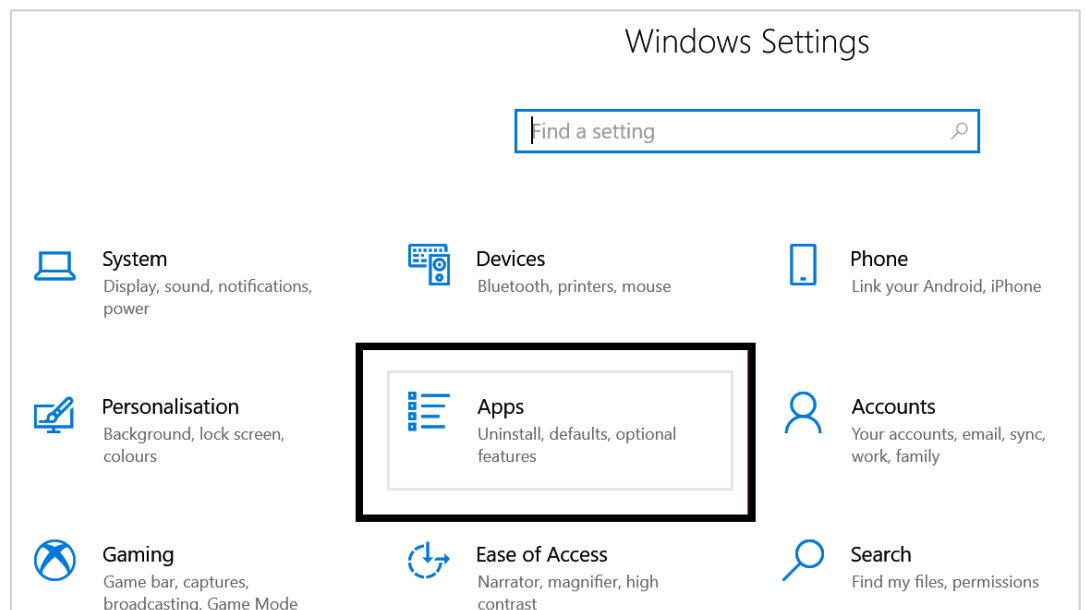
Windows Settings

Find a setting

System
Display, sound, notifications, power

Devices
Bluetooth, printers, mouse

Phone
Link your Android, iPhone

Personalisation
Background, lock screen, colours

Apps
Uninstall, defaults, optional features

Accounts
Your accounts, email, sync, work, family

Gaming
Game bar, captures, broadcasting, Game Mode

Ease of Access
Narrator, magnifier, high contrast

Search
Find my files, permissions